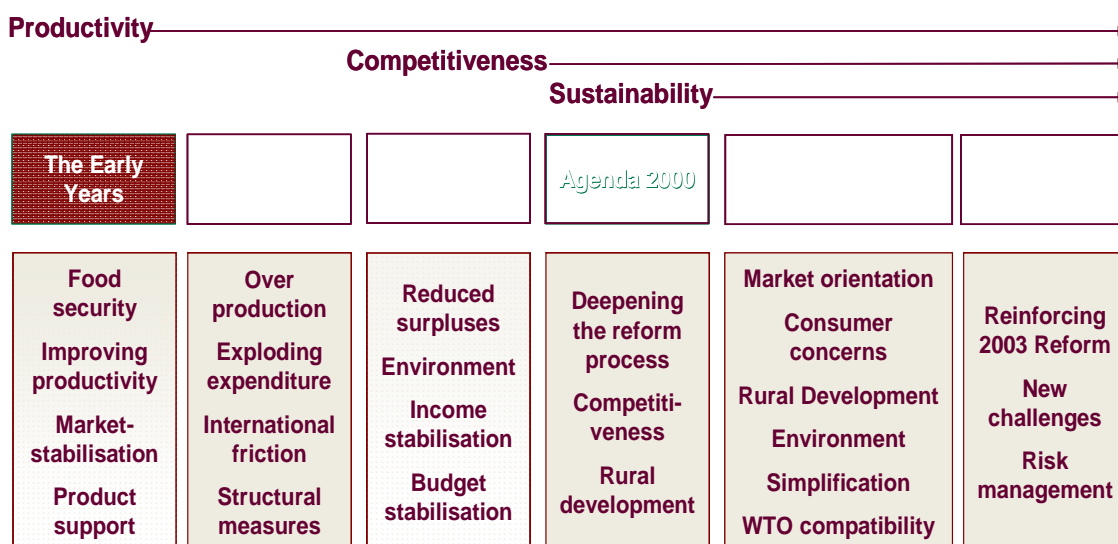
Productivity

Competitiveness

Sustainability

The Early Years

Agenda 2000

Food security

Improving productivity

Market-stabilisation

Product support

Over production

Exploding expenditure

International friction

Structural measures

Reduced surpluses

Environment

Income stabilisation

Budget stabilisation

Deepening the reform process

Competitiveness

Rural development

Market orientation

Consumer concerns

Rural Development

Environment

Simplification

WTO compatibility

Reinforcing 2003 Reform

New challenges

Risk management